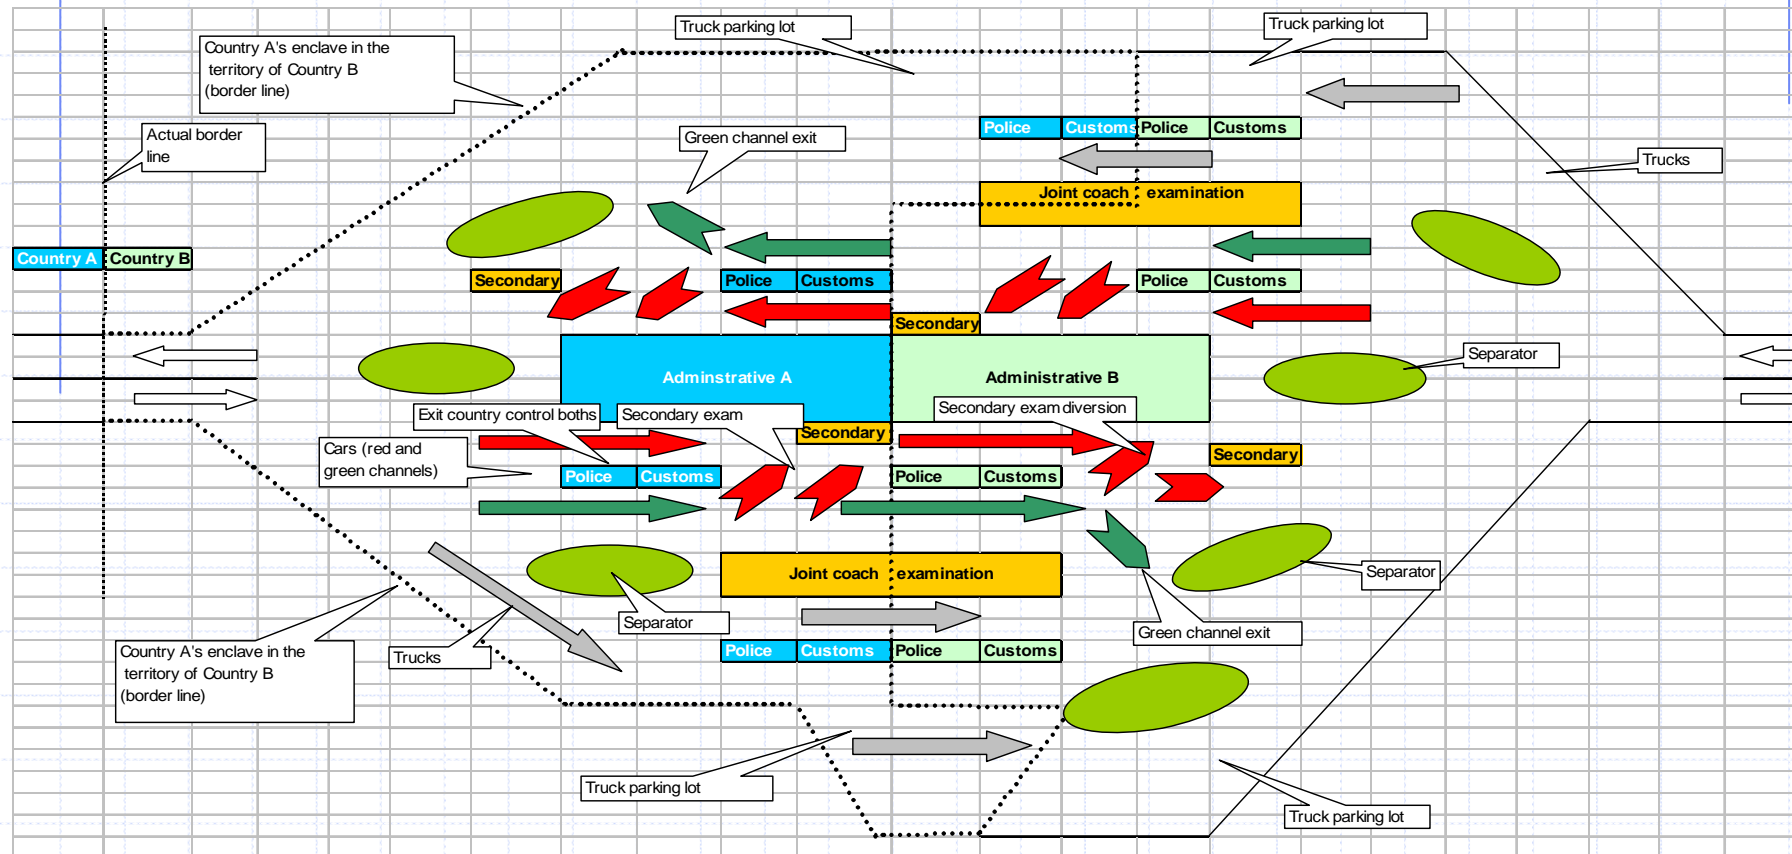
Truck parking lot

Truck parking lot

Country A's enclave in the territory of Country B (border line)

Actual border line

Green channel exit

Police Customs Police Customs

Trucks

Joint coach examination

Country A Country B

Secondary

Police Customs

Police Customs

Secondary

Adminstrative A

Administrative B

Separator

Exit country control boths

Secondary exam

Secondary exam diversion

Secondary

Cars (red and green channels)

Police Customs

Police Customs

Secondary

Joint coach examination

Separator

Separator

Green channel exit

Country A's enclave in the territory of Country B (border line)

Trucks

Police Customs Police Customs

Truck parking lot

Truck parking lot